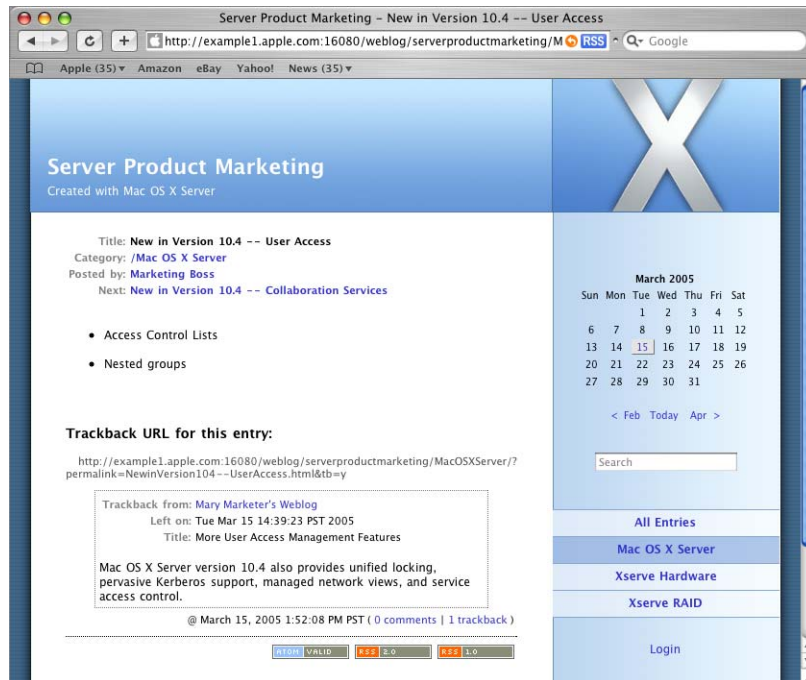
Server Product Marketing - New in Version 10.4 -- User Access

http://example1.apple.com:16080/weblog/serverproductmarketing/M RSS Q- Google

Apple (35) ▾ Amazon eBay Yahoo! News (35) ▾

Server Product Marketing
Created with Mac OS X Server

Title: New in Version 10.4 -- User Access
Category: /Mac OS X Server
Posted by: Marketing Boss
Next: New in Version 10.4 -- Collaboration Services

- Access Control Lists
- Nested groups

Trackback URL for this entry:

http://example1.apple.com:16080/weblog/serverproductmarketing/MacOSXServer/?permalink=NewinVersion104--UserAccess.html&tb=y

Trackback from: Mary Marketer's Weblog
Left on: Tue Mar 15 14:39:23 PST 2005
Title: More User Access Management Features

Mac OS X Server version 10.4 also provides unified locking, pervasive Kerberos support, managed network views, and service access control.

@ March 15, 2005 1:52:08 PM PST ( 0 comments | 1 trackback )

ATOM VALID RSS 2.0 RSS 1.0

March 2005

| Sun | Mon | Tue | Wed | Thu | Fri | Sat |
|---|---|---|---|---|---|---|
| | | 1 | 2 | 3 | 4 | 5 |
| 6 | 7 | 8 | 9 | 10 | 11 | 12 |
| 13 | 14 | 15 | 16 | 17 | 18 | 19 |
| 20 | 21 | 22 | 23 | 24 | 25 | 26 |
| 27 | 28 | 29 | 30 | 31 | | |

< Feb Today Apr >

Search

All Entries
Mac OS X Server
Xserve Hardware
Xserve RAID

Login